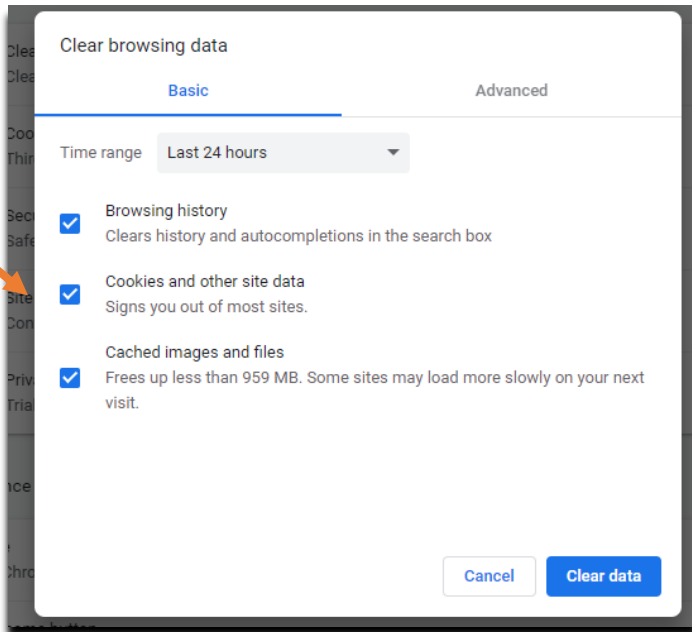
Clear browsing data

Basic

Advanced

Time range
Last 24 hours

Browsing history
Clears history and autocompletions in the search box

Cookies and other site data
Signs you out of most sites.

Cached images and files
Frees up less than 959 MB. Some sites may load more slowly on your next visit.

Cancel
Clear data